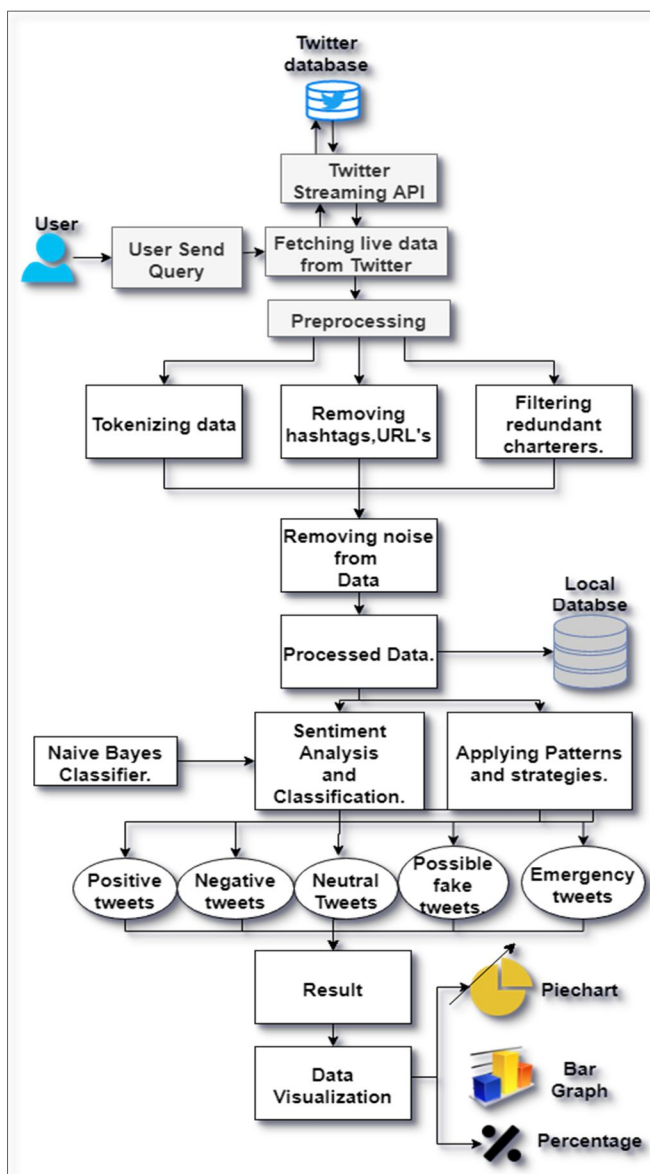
Twitter database

Twitter Streaming API

User

User Send Query

Fetching live data from Twitter

Preprocessing

Tokenizing data

Removing hashtags,URL's

Filtering redundant charterers.

Removing noise from Data

Local Databse

Processed Data.

Naive Bayes Classifier.

Sentiment Analysis and Classification.

Applying Patterns and strategies.

Positive tweets

Negative tweets

Neutral Tweets

Possible fake tweets.

Emergency tweets

Result

Piechart

Data Visualization

Bar Graph

Percentage